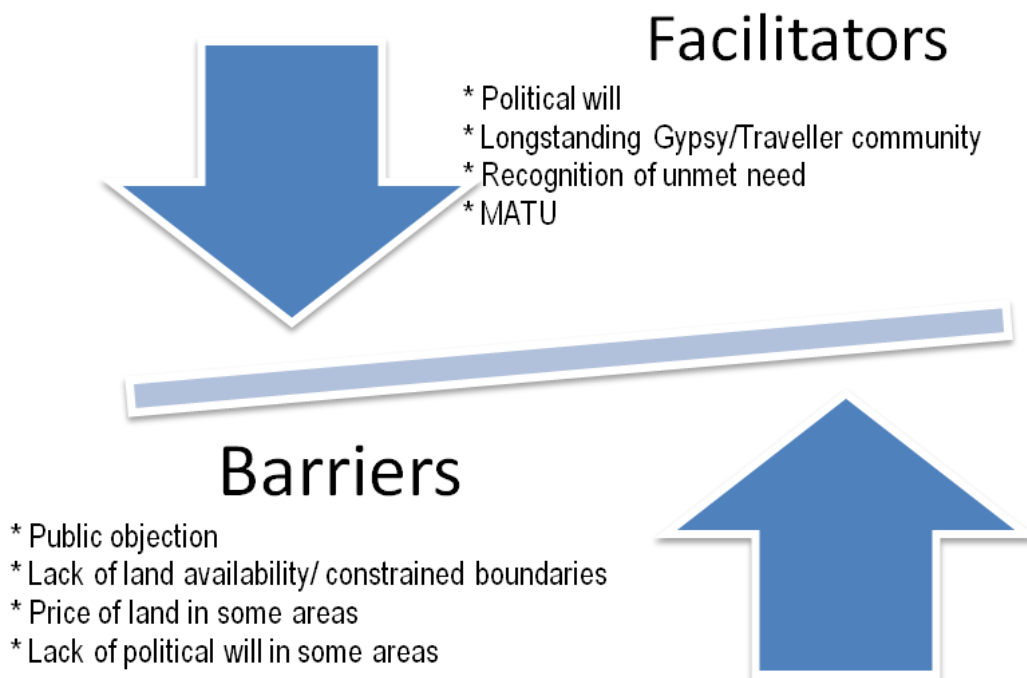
Facilitators

* Political will
* Longstanding Gypsy/Traveller community
* Recognition of unmet need
* MATU

Barriers

* Public objection
* Lack of land availability/ constrained boundaries
* Price of land in some areas
* Lack of political will in some areas